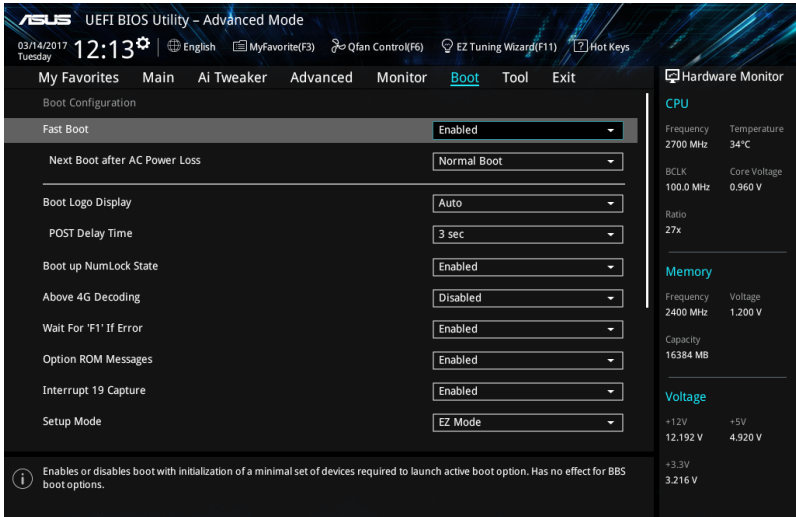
ASUS UEFI BIOS Utility – Advanced Mode

03/14/2017 Tuesday 12:13 English MyFavorite(F3) Qfan Control(F6) EZ Tuning Wizard(F11) Hot Keys

My Favorites Main Ai Tweaker Advanced Monitor Boot Tool Exit

Hardware Monitor

Boot Configuration

| | |
|---|---|
| Fast Boot | Enabled |
| Next Boot after AC Power Loss | Normal Boot |
| Boot Logo Display | Auto |
| POST Delay Time | 3 sec |
| Boot up NumLock State | Enabled |
| Above 4G Decoding | Disabled |
| Wait For 'F1' If Error | Enabled |
| Option ROM Messages | Enabled |
| Interrupt 19 Capture | Enabled |
| Setup Mode | EZ Mode |

CPU
Frequency 2700 MHz
Temperature 34°C
BCLK 100.0 MHz
Core Voltage 0.960 V
Ratio 27x

Memory
Frequency 2400 MHz
Voltage 1.200 V
Capacity 16384 MB

Voltage
+12V 12.192 V
+5V 4.920 V
+3.3V 3.216 V

Enables or disables boot with initialization of a minimal set of devices required to launch active boot option. Has no effect for BBS boot options.